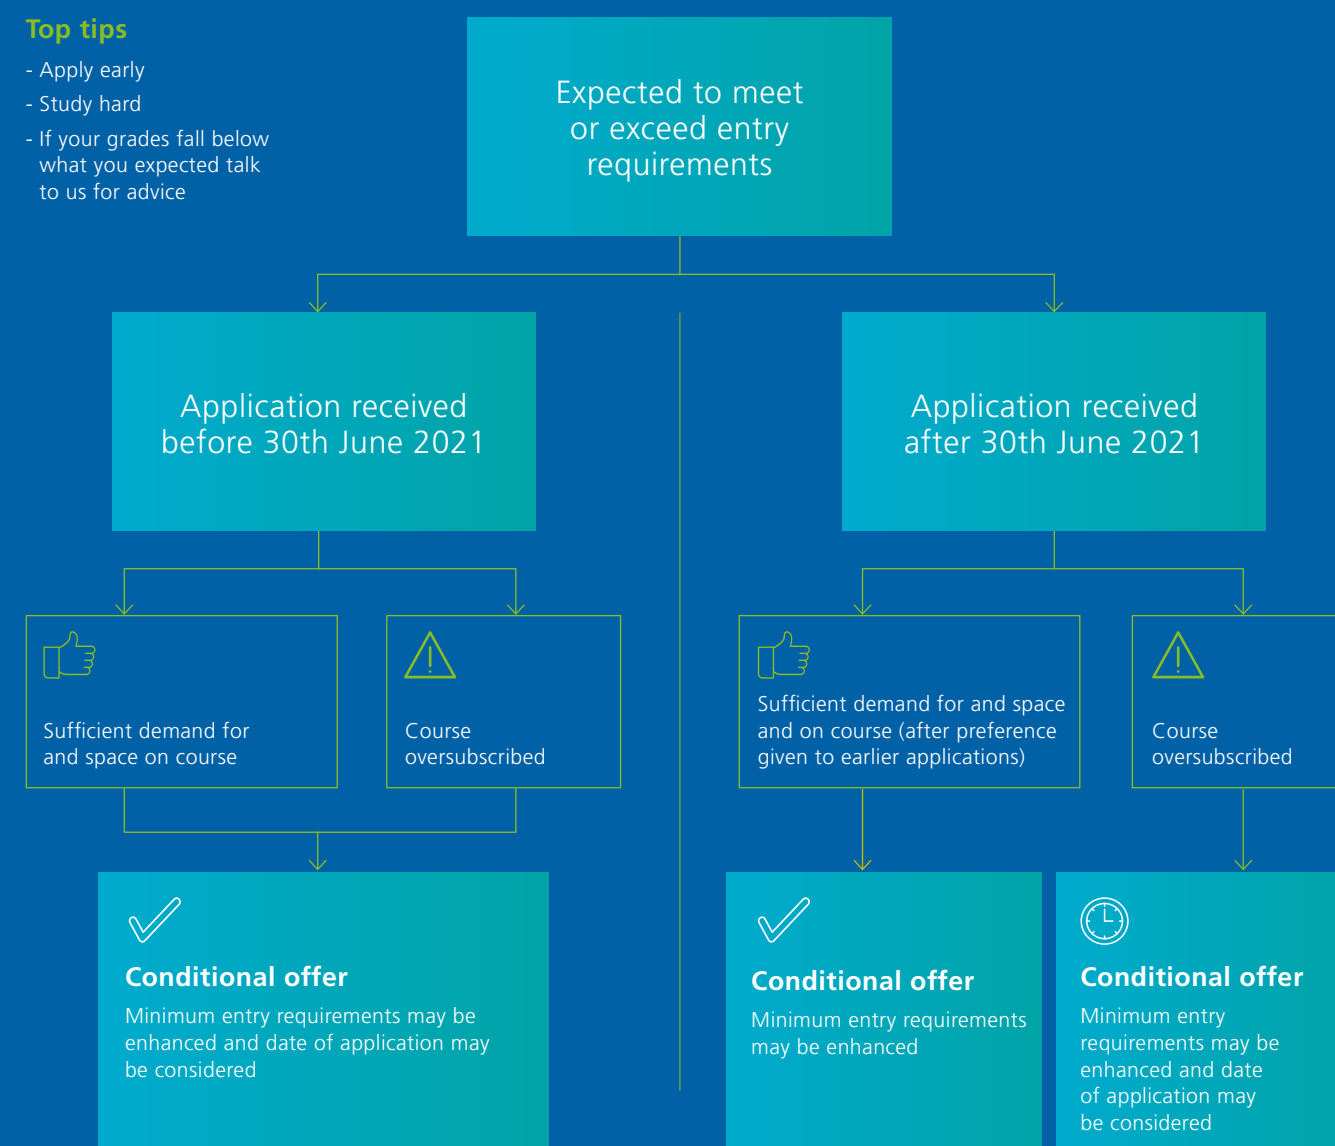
Top tips

- Apply early
- Study hard
- If your grades fall below what you expected talk to us for advice

Expected to meet or exceed entry requirements

Application received before 30th June 2021

Sufficient demand for and space on course

Course oversubscribed

Conditional offer
Minimum entry requirements may be enhanced and date of application may be considered

Application received after 30th June 2021

Sufficient demand for and space and on course (after preference given to earlier applications)

Course oversubscribed

Conditional offer
Minimum entry requirements may be enhanced

Conditional offer
Minimum entry requirements may be enhanced and date of application may be considered